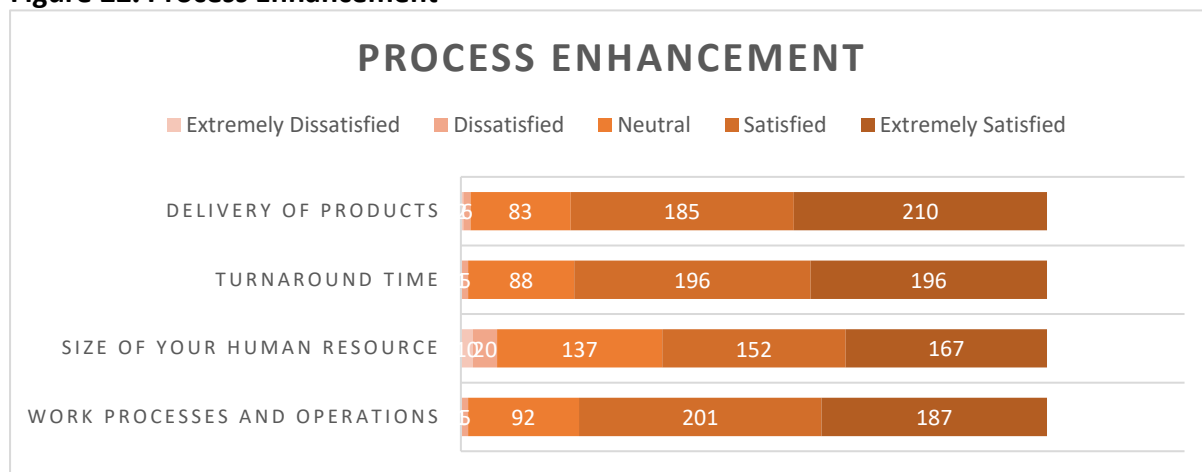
Figure 22: Process Enhancement

PROCESS ENHANCEMENT

Extremely Dissatisfied Dissatisfied Neutral Satisfied Extremely Satisfied

| | | | | | |
|---|---|---|---|---|---|
| DELIVERY OF PRODUCTS | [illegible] | 6 | 83 | 185 | 210 |
| TURNAROUND TIME | | 5 | 88 | 196 | 196 |
| SIZE OF YOUR HUMAN RESOURCE | 10 | 20 | 137 | 152 | 167 |
| WORK PROCESSES AND OPERATIONS | | 5 | 92 | 201 | 187 |